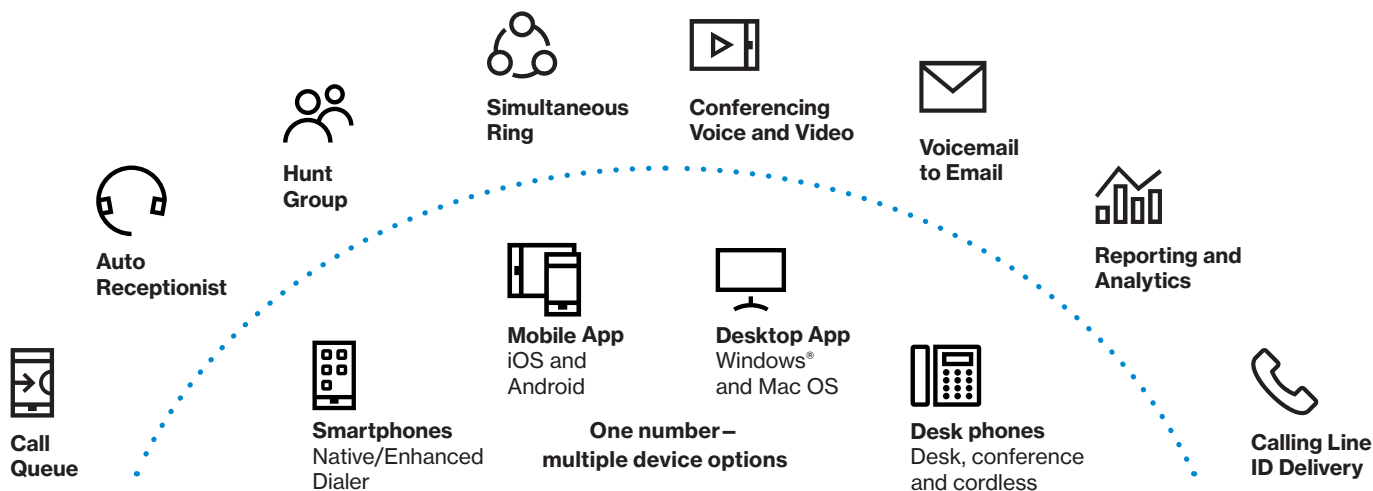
Simultaneous Ring

Conferencing Voice and Video

Voicemail to Email

Hunt Group

Auto Receptionist

Reporting and Analytics

Mobile App
iOS and Android

Desktop App
Windows®
and Mac OS

Call Queue

Smartphones
Native/Enhanced Dialer

One number – multiple device options

Desk phones
Desk, conference and cordless

Calling Line ID Delivery